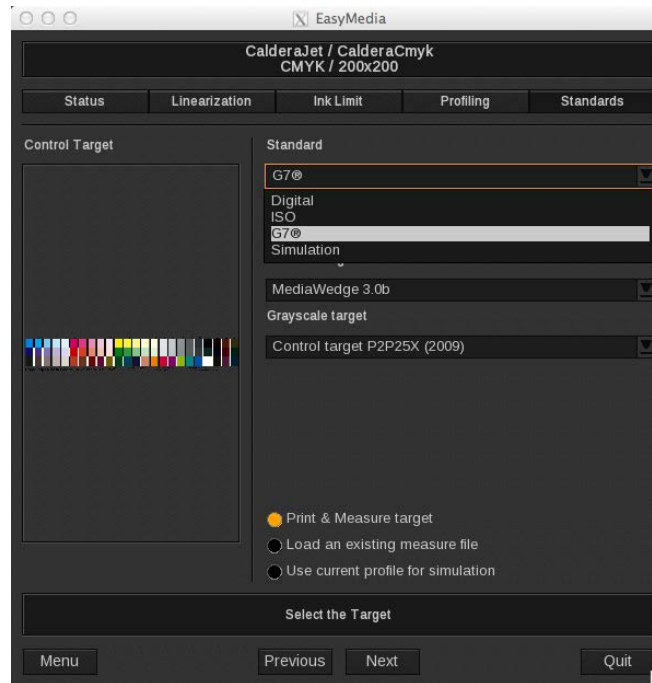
EasyMedia

CalderaJet / CalderaCmyk
CMYK / 200x200

Status | Linearization | Ink Limit | Profiling | Standards

Control Target

Standard

G7®

Digital
ISO
G7®
Simulation

MediaWedge 3.0b

Grayscale target

Control target P2P25X (2009)

Print & Measure target
Load an existing measure file
Use current profile for simulation

Select the Target

Menu
Previous
Next
Quit